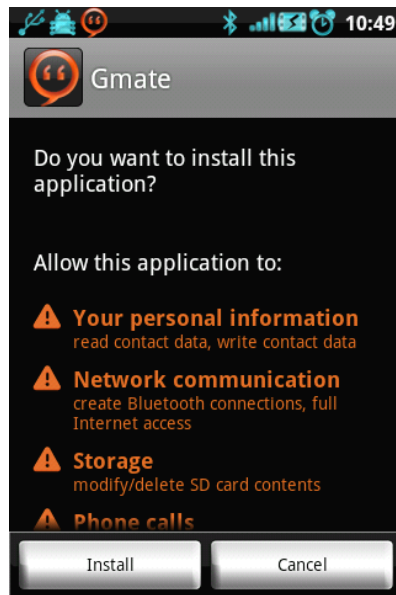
10:49

Gmate

Do you want to install this application?

Allow this application to:

Your personal information
read contact data, write contact data

Network communication
create Bluetooth connections, full Internet access

Storage
modify/delete SD card contents

Phone calls

Install

Cancel